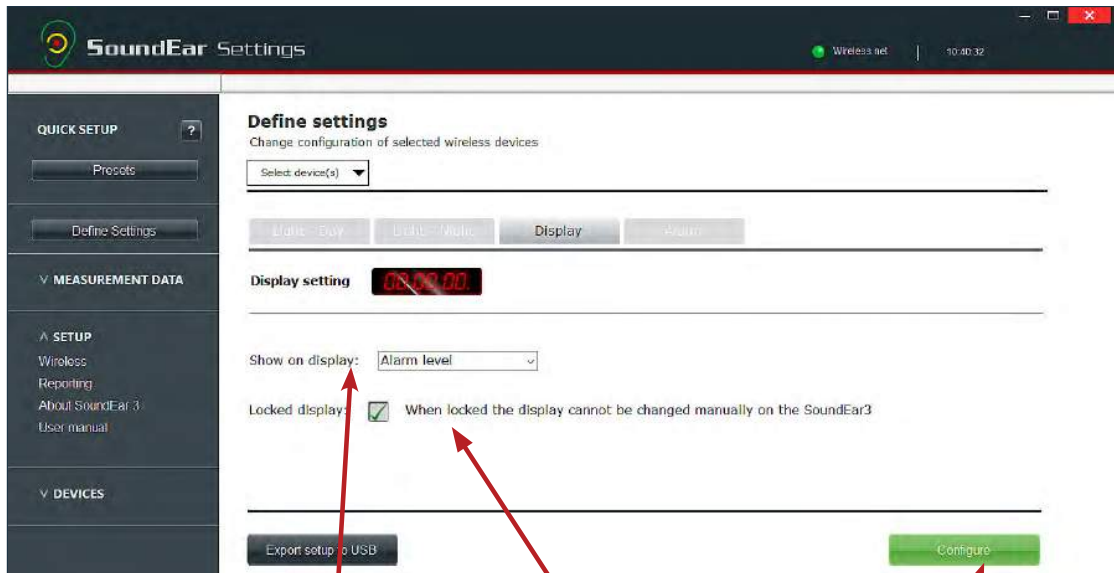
SoundEar Settings

Wireless net | 10:40:32

QUICK SETUP ?

Presets

Define Settings

V MEASUREMENT DATA

Λ SETUP
Wireless
Reporting
About SoundEar 3
User manual

V DEVICES

Define settings
Change configuration of selected wireless devices

Select device(s)

Light - Day | Light - Night | Display | Alarm

Display setting 88.88.88.

Show on display: Alarm level

Locked display: When locked the display cannot be changed manually on the SoundEar3

Export setup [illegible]o USB

Configure